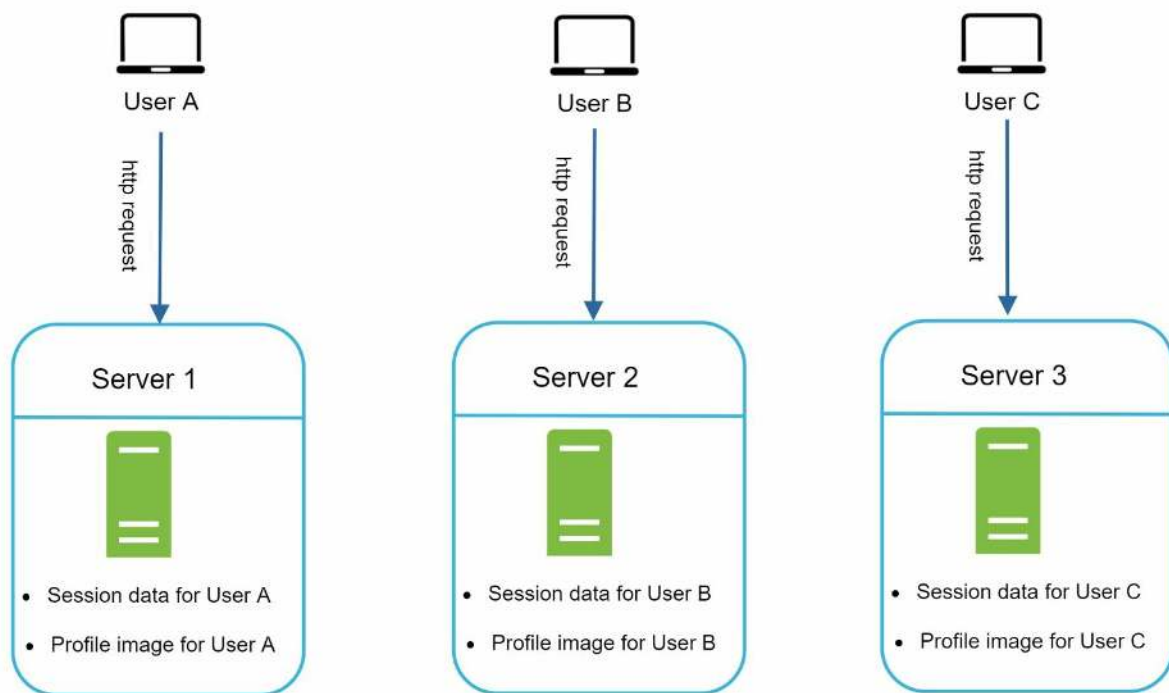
User A

http request

Server 1

- Session data for User A
- Profile image for User A

User B

http request

Server 2

- Session data for User B
- Profile image for User B

User C

http request

Server 3

- Session data for User C
- Profile image for User C